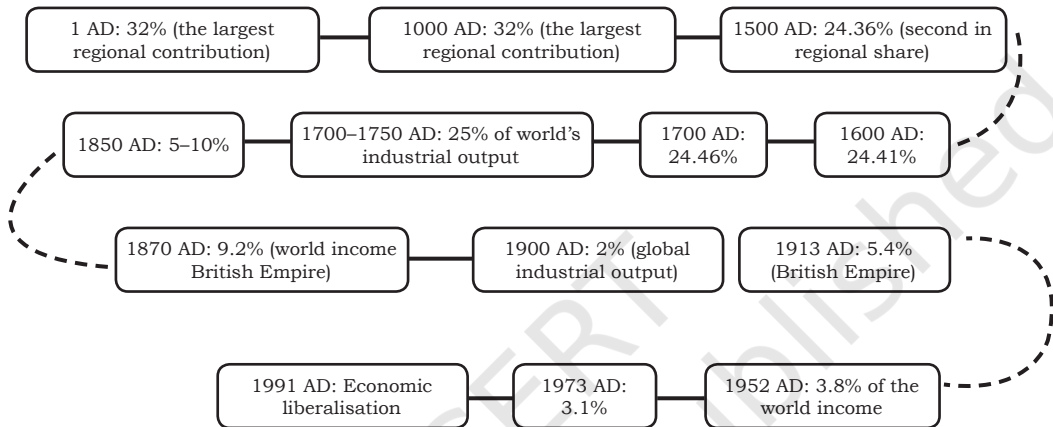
1 AD: 32% (the largest regional contribution)

1000 AD: 32% (the largest regional contribution)

1500 AD: 24.36% (second in regional share)

1600 AD: 24.41%

1700 AD: 24.46%

1700–1750 AD: 25% of world's industrial output

1850 AD: 5–10%

1870 AD: 9.2% (world income British Empire)

1900 AD: 2% (global industrial output)

1913 AD: 5.4% (British Empire)

1952 AD: 3.8% of the world income

1973 AD: 3.1%

1991 AD: Economic liberalisation